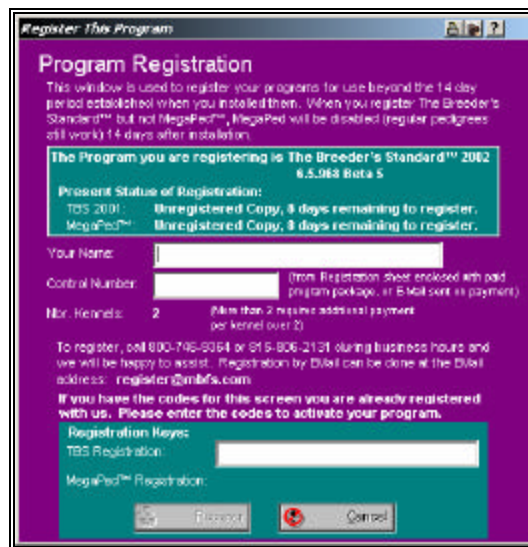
Register This Program

Program Registration

This window is used to register your programs for use beyond the 14 day period established when you installed them. When you register The Breeder's Standard™ but not MegaPed™, MegaPed will be disabled (regular pedigrees still work) 14 days after installation.

The Program you are registering is The Breeder's Standard™ 2002 6.5.968 Beta 5

Present Status of Registration:

TBS 2001: Unregistered Copy, 8 days remaining to register.

MegaPed™: Unregistered Copy, 8 days remaining to register.

Your Name:

Control Number: (from Registration sheet enclosed with paid program package, or EMail sent on payment)

Nbr. Kennels: 2 (More than 2 requires additional payment per kennel over 2)

To register, call 800-746-9364 or 815-806-2131 during business hours and we will be happy to assist. Registration by EMail can be done at the EMail address: register@mbfs.com

If you have the codes for this screen you are already registered with us. Please enter the codes to activate your program.

Registration Keys:

TBS Registration:

MegaPed™ Registration:

Register

Cancel